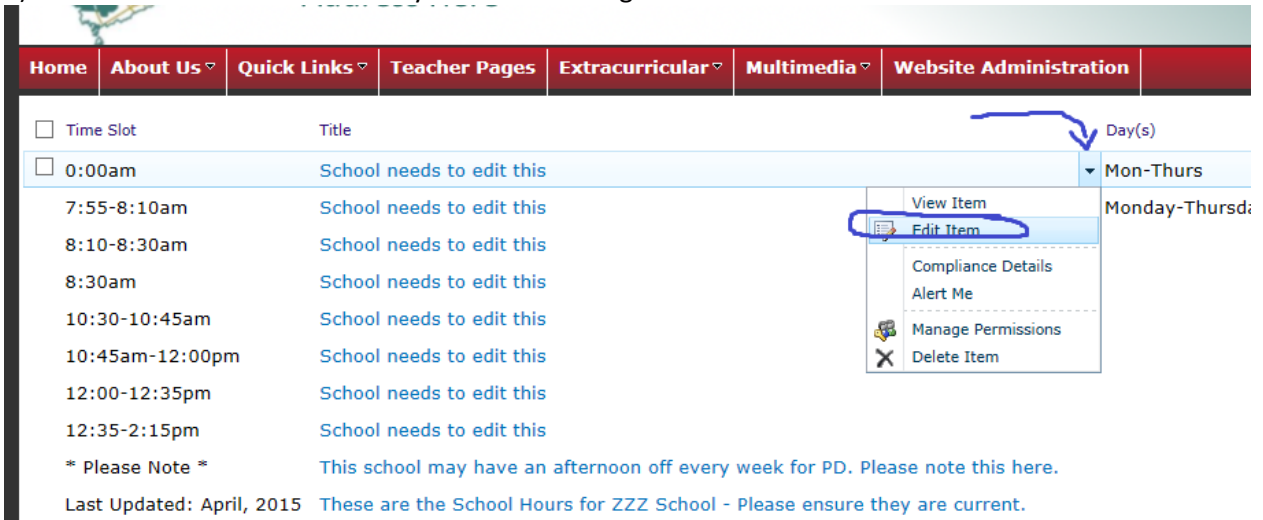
Home | About Us | Quick Links | Teacher Pages | Extracurricular | Multimedia | Website Administration

| Time Slot | Title | Day(s) |
|---|---|---|
| 0:00am | School needs to edit this | Mon-Thurs |
| 7:55-8:10am | School needs to edit this | Monday-Thursda |
| 8:10-8:30am | School needs to edit this | |
| 8:30am | School needs to edit this | |
| 10:30-10:45am | School needs to edit this | |
| 10:45am-12:00pm | School needs to edit this | |
| 12:00-12:35pm | School needs to edit this | |
| 12:35-2:15pm | School needs to edit this | |
| * Please Note * | This school may have an afternoon off every week for PD. Please note this here. | |
| Last Updated: April, 2015 | These are the School Hours for ZZZ School - Please ensure they are current. | |

View Item
Edit Item
Compliance Details
Alert Me
Manage Permissions
Delete Item